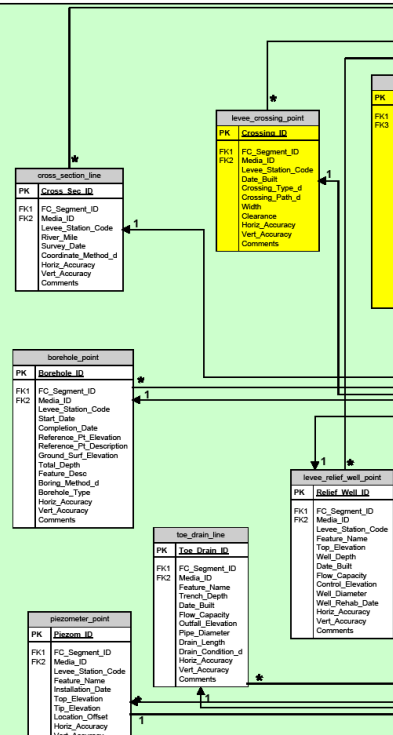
levee_crossing_point

| PK | Crossing_ID |
|---|---|
| FK1 FK2 | FC_Segment_ID Media_ID Levee_Station_Code Date_Built Crossing_Type_d Crossing_Path_d Width Clearance Horiz_Accuracy Vert_Accuracy Comments |

PK

FK1 FK3

cross_section_line

| PK | Cross_Sec_ID |
|---|---|
| FK1 FK2 | FC_Segment_ID Media_ID Levee_Station_Code River_Mile Survey_Date Coordinate_Method_d Horiz_Accuracy Vert_Accuracy Comments |

borehole_point

| PK | Borehole_ID |
|---|---|
| FK1 FK2 | FC_Segment_ID Media_ID Levee_Station_Code Start_Date Completion_Date Reference_Pt_Elevation Reference_Pt_Description Ground_Surf_Elevation Total_Depth Feature_Desc Boring_Method_d Borehole_Type Horiz_Accuracy Vert_Accuracy Comments |

levee_relief_well_point

| PK | Relief_Well_ID |
|---|---|
| FK1 FK2 | FC_Segment_ID Media_ID Levee_Station_Code Feature_Name Top_Elevation Well_Depth Date_Built Flow_Capacity Control_Elevation Well_Diameter Well_Rehab_Date Horiz_Accuracy Vert_Accuracy Comments |

toe_drain_line

| PK | Toe_Drain_ID |
|---|---|
| FK1 FK2 | FC_Segment_ID Media_ID Feature_Name Trench_Depth Date_Built Flow_Capacity Outfall_Elevation Pipe_Diameter Drain_Length Drain_Condition_d Horiz_Accuracy Vert_Accuracy Comments |

piezometer_point

| PK | Piezom_ID |
|---|---|
| FK1 FK2 | FC_Segment_ID Media_ID Levee_Station_Code Feature_Name Installation_Date Top_Elevation Tip_Elevation Location_Offset Horiz_Accuracy Vert_Accuracy |

* 1 * 1 * 1 * 1 * 1 * 1